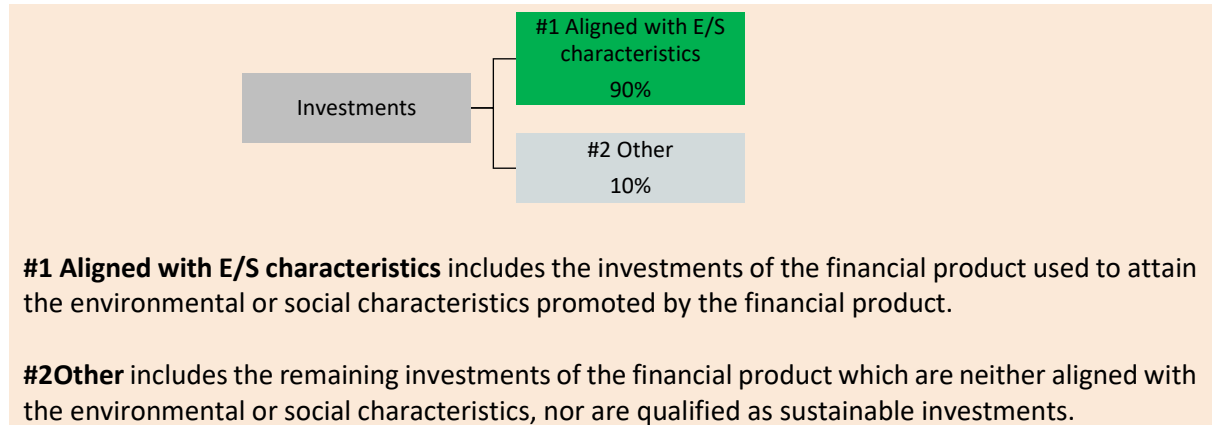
Investments

#1 Aligned with E/S characteristics
90%

#2 Other
10%

**#1 Aligned with E/S characteristics** includes the investments of the financial product used to attain the environmental or social characteristics promoted by the financial product.

**#2Other** includes the remaining investments of the financial product which are neither aligned with the environmental or social characteristics, nor are qualified as sustainable investments.